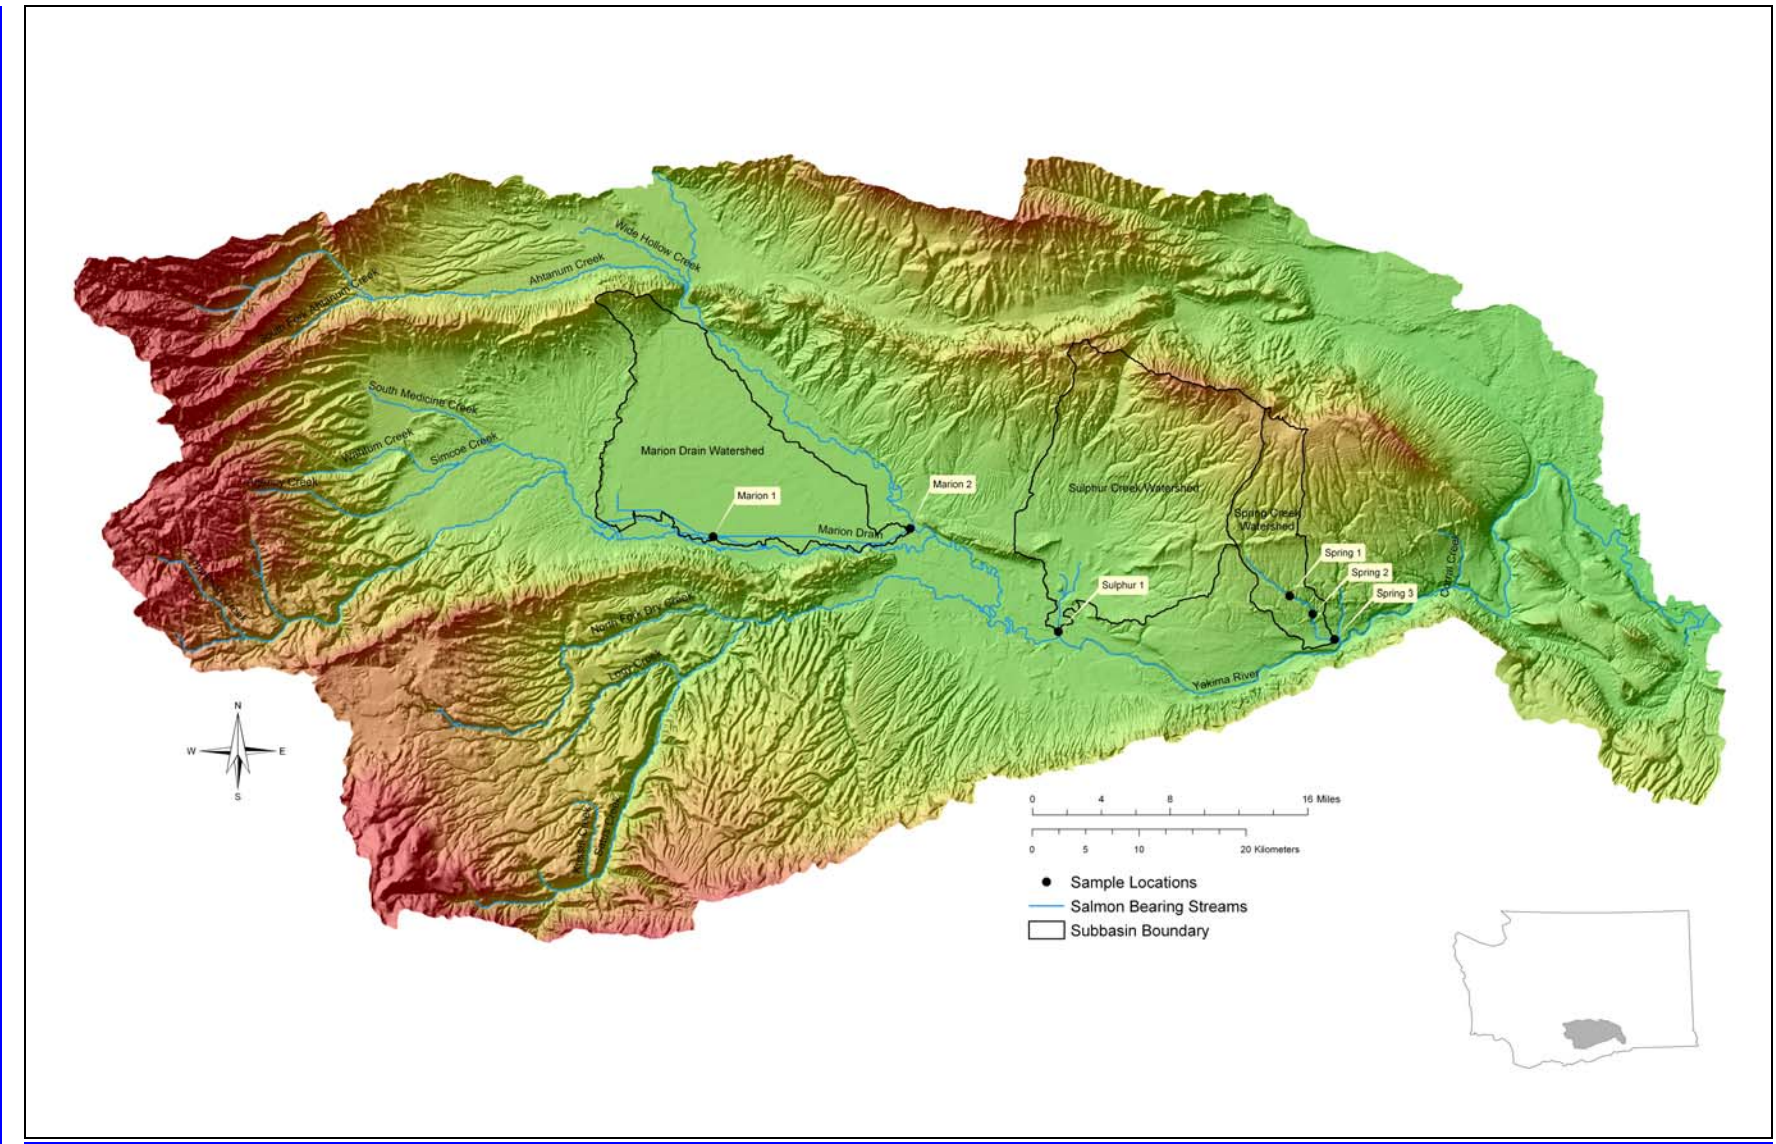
Wide Hollow Creek
Ahtanum Creek
South Fork Ahtanum Creek
South Medicine Creek
Wanity Creek
Simcoe Creek
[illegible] Creek
Marion Drain Watershed
Marion 1
Marion 2
Marion Drain
Sulphur Creek Watershed
Spring Creek Watershed
Spring 1
Spring 2
Spring 3
Sulphur 1
Corral Creek
Yakima River
North Fork Dry Creek
Logy Creek
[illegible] Creek
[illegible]
N
W
E
S
0 4 8 16 Miles
0 5 10 20 Kilometers
Sample Locations
Salmon Bearing Streams
Subbasin Boundary